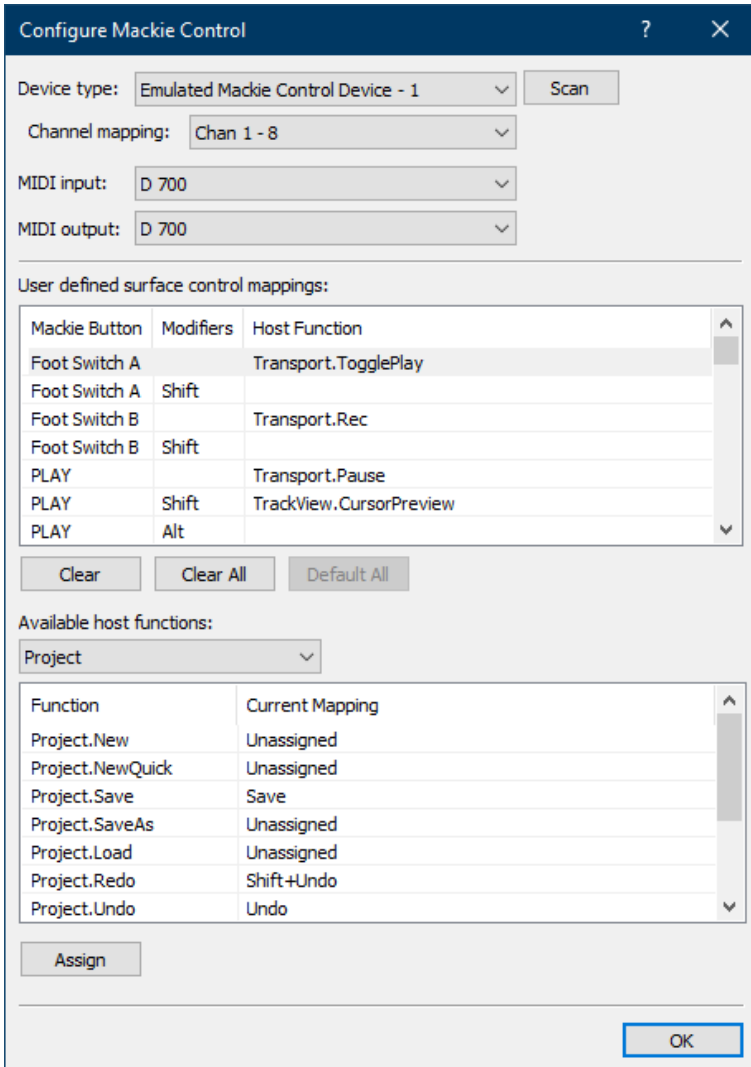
Configure Mackie Control ? X

Device type: Emulated Mackie Control Device - 1 Scan

Channel mapping: Chan 1 - 8

MIDI input: D 700

MIDI output: D 700

User defined surface control mappings:

| Mackie Button | Modifiers | Host Function |
|---|---|---|
| Foot Switch A | | Transport.TogglePlay |
| Foot Switch A | Shift | |
| Foot Switch B | | Transport.Rec |
| Foot Switch B | Shift | |
| PLAY | | Transport.Pause |
| PLAY | Shift | TrackView.CursorPreview |
| PLAY | Alt | |

Clear Clear All Default All

Available host functions:

Project

| Function | Current Mapping |
|---|---|
| Project.New | Unassigned |
| Project.NewQuick | Unassigned |
| Project.Save | Save |
| Project.SaveAs | Unassigned |
| Project.Load | Unassigned |
| Project.Redo | Shift+Undo |
| Project.Undo | Undo |

Assign

OK